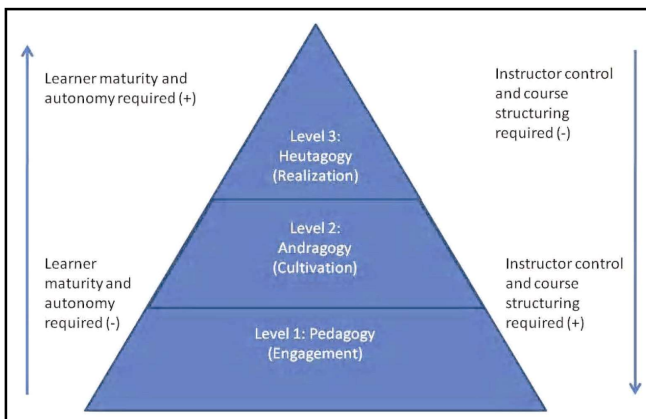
Learner maturity and autonomy required (+)

Instructor control and course structuring required (-)

Level 3: Heutagogy (Realization)

Level 2: Andragogy (Cultivation)

Learner maturity and autonomy required (-)

Instructor control and course structuring required (+)

Level 1: Pedagogy (Engagement)